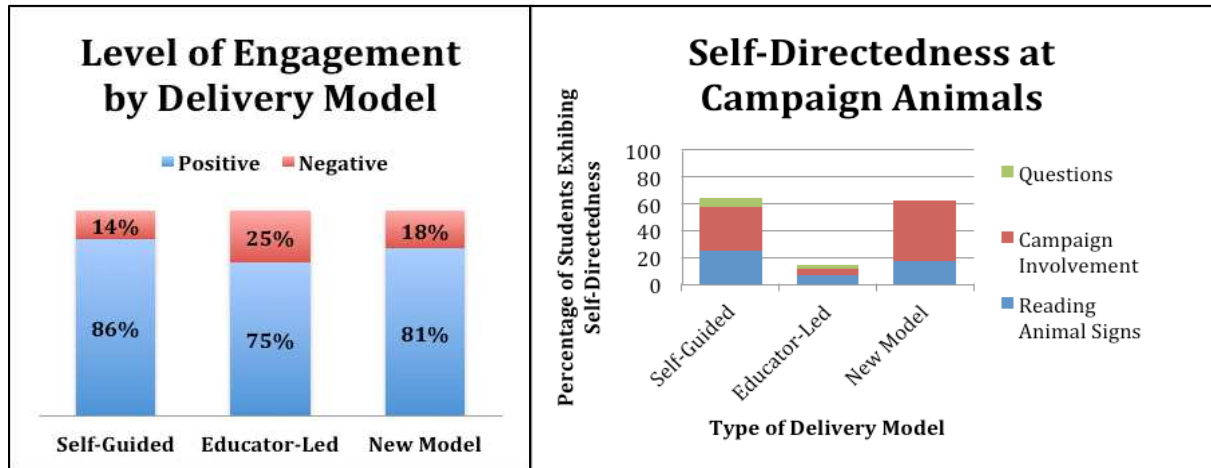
Level of Engagement by Delivery Model

Positive Negative

14%
86%
25%
75%
18%
81%

Self-Guided Educator-Led New Model

Self-Directedness at Campaign Animals

Percentage of Students Exhibiting Self-Directedness

100
80
60
40
20
0

Self-Guided Educator-Led New Model

Type of Delivery Model

Questions
Campaign Involvement
Reading Animal Signs